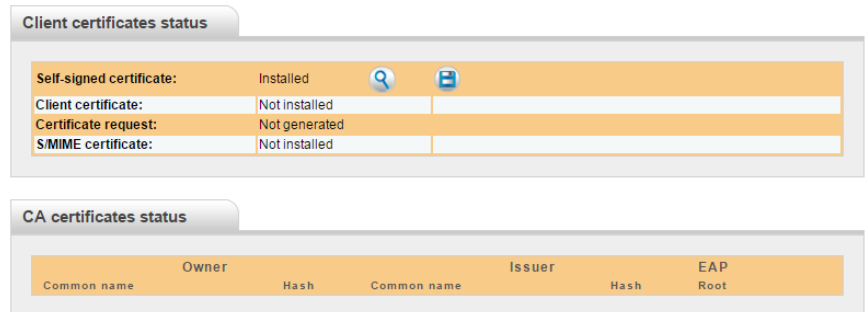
Client certificates status

| Self-signed certificate: | Installed | |
|---|---|---|
| Client certificate: | Not installed | |
| Certificate request: | Not generated | |
| S/MIME certificate: | Not installed | |

CA certificates status

| Owner | | Issuer | | EAP |
|---|---|---|---|---|
| Common name | Hash | Common name | Hash | Root |